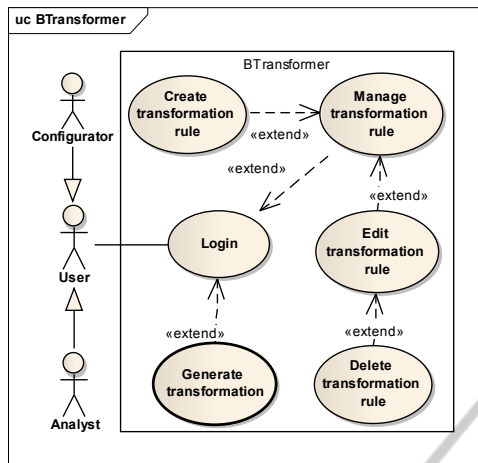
uc BTransformer

BTransformer

Create transformation rule

«extend»

Manage transformation rule

«extend»

Configurator

«extend»

Login

Edit transformation rule

User

«extend»

«extend»

Generate transformation

Delete transformation rule

Analyst